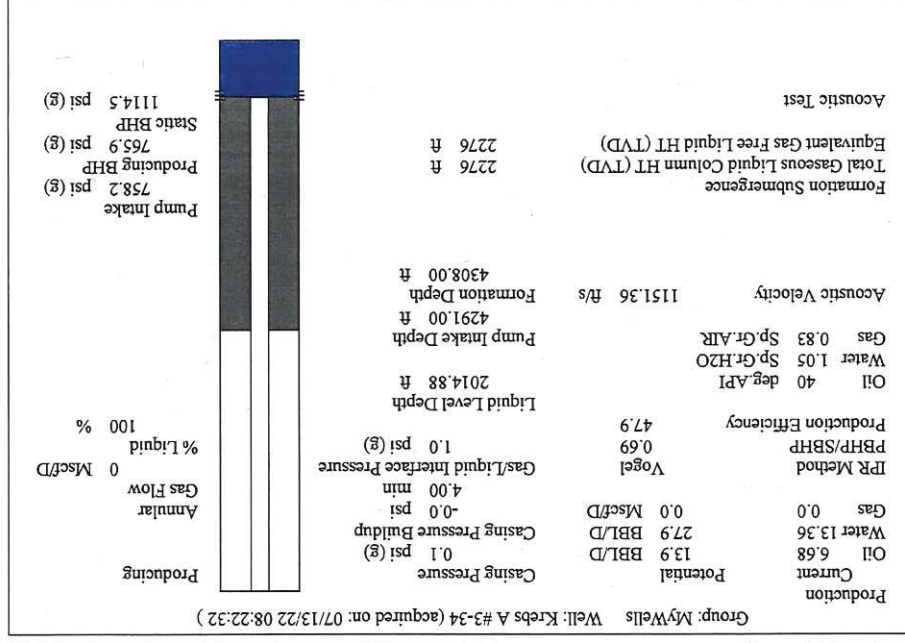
Group: MyWells Well: Krebs A #3-34 (acquired on: 07/13/22 08:22:32 )

Production
Current Potential
Oil 6.89 13.9 BBL/D
Water 13.36 27.9 BBL/D
Gas 0.0 0.0 Mscf/D

IPR Method Vogel
PBHP/SBHP 0.69
Production Efficiency 47.9

Oil 40 deg.API
Water 1.05 Sp.Gr.H2O
Gas 0.83 Sp.Gr.AIR

Acoustic Velocity 1151.36 ft/s

Formation Submergence
Total Gaseous Liquid Column HT (TVD) 2276 ft
Equivalent Gas Free Liquid HT (TVD) 2276 ft

Acoustic Test

Casing Pressure 1.0 psi (g)
Casing Pressure Buildup -0.0 psi
4.00 min
Gas/Liquid Interface Pressure 1.0 psi (g)

Liquid Level Depth
2014.88 ft

Pump Intake Depth
4291.00 ft
Formation Depth
4308.00 ft

Producing
Annular
Gas Flow
0 Mscf/D
% Liquid
100 %

Pump Intake
758.2 psi (g)
Producing BHP
765.9 psi (g)
Static BHP
1114.5 psi (g)